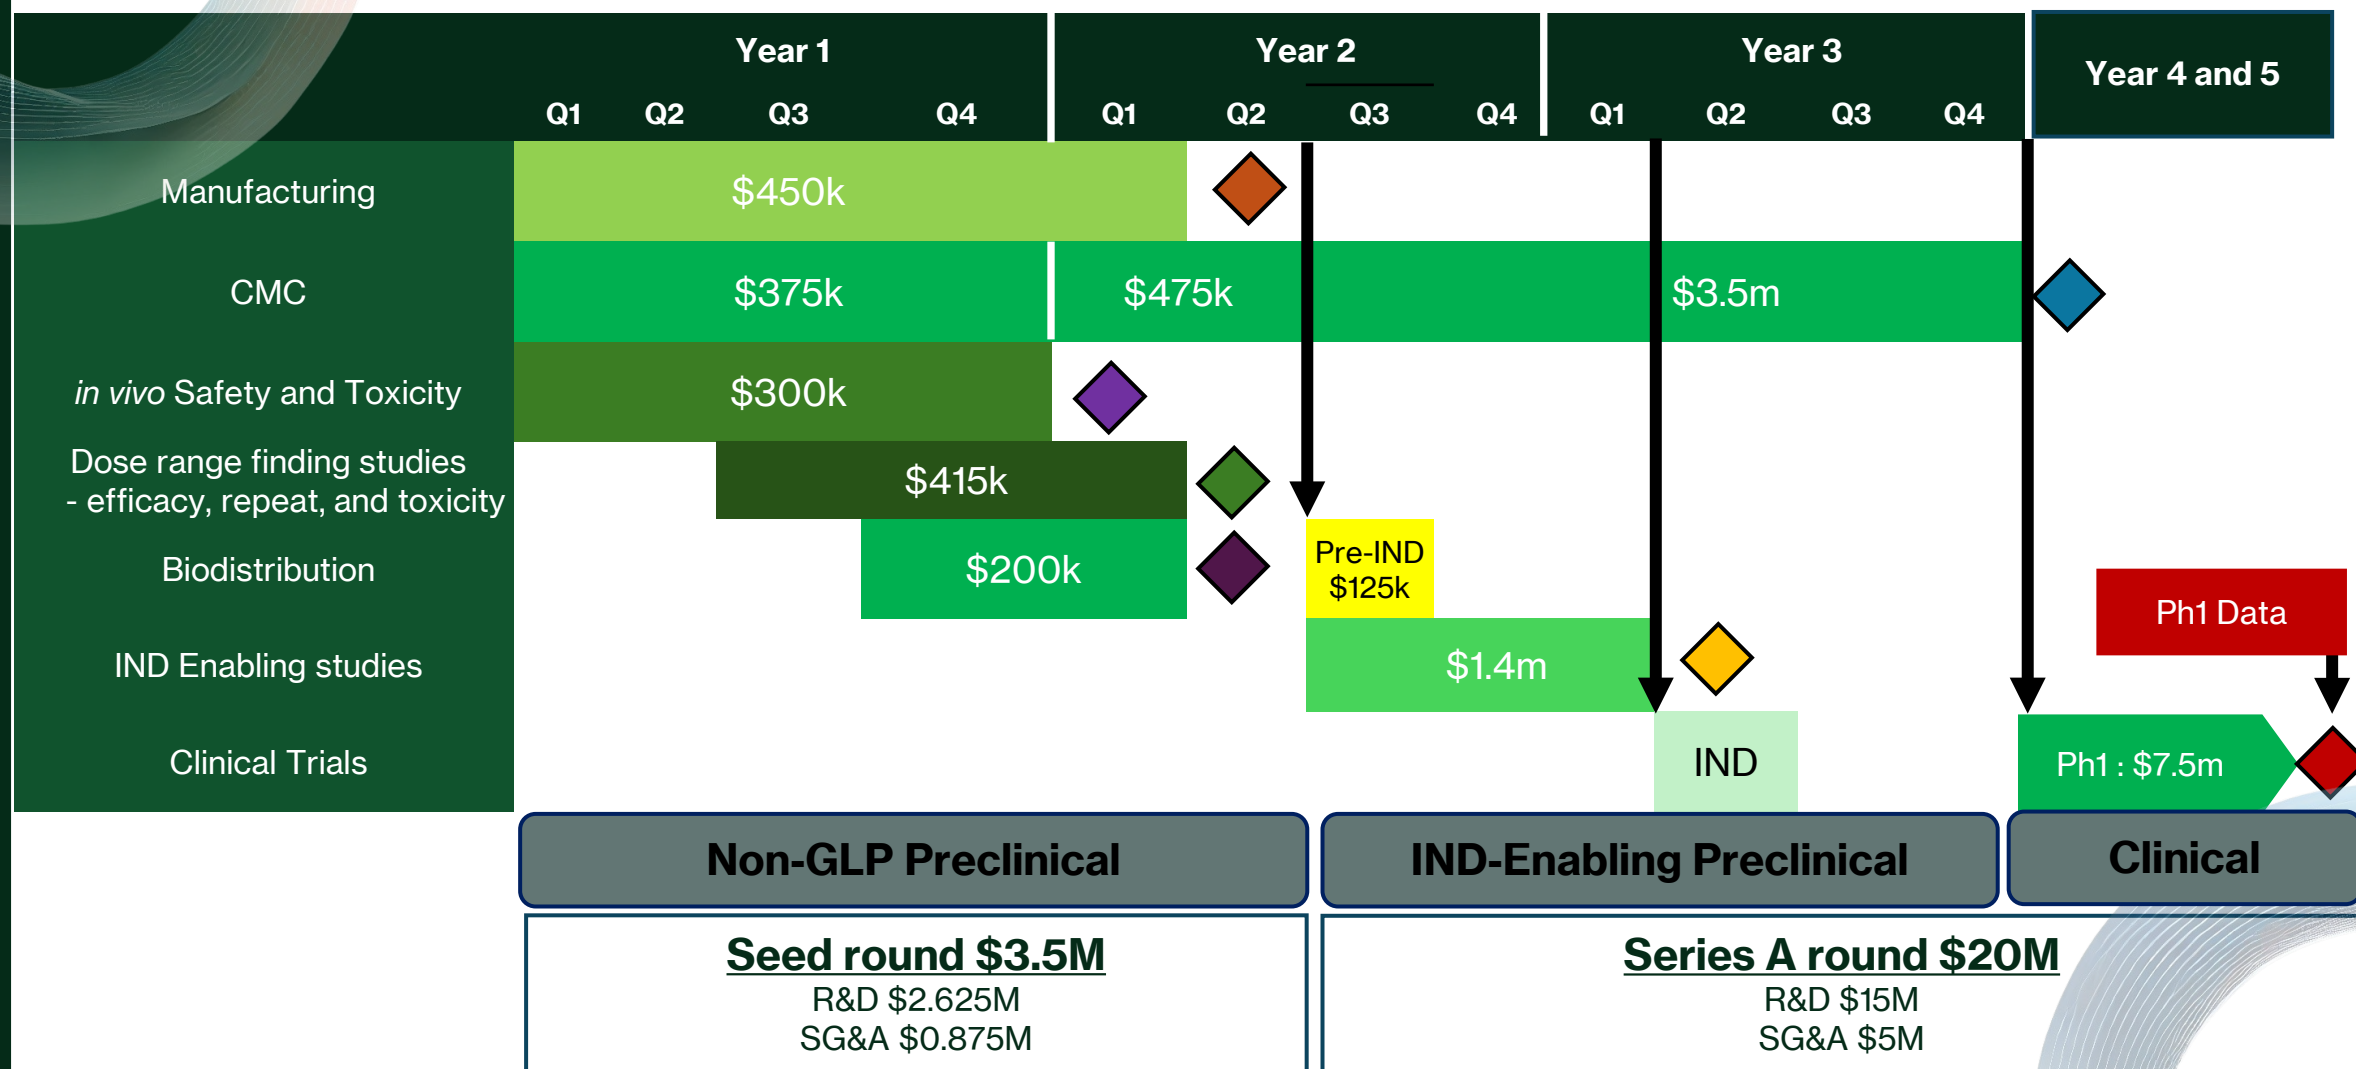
Year 1
Q1 Q2 Q3 Q4

Year 2
Q1 Q2 Q3 Q4

Year 3
Q1 Q2 Q3 Q4

Year 4 and 5

Manufacturing
$450k

CMC
$375k
$475k
$3.5m

*in vivo* Safety and Toxicity
$300k

Dose range finding studies - efficacy, repeat, and toxicity
$415k

Biodistribution
$200k

Pre-IND $125k

Ph1 Data

IND Enabling studies
$1.4m

Clinical Trials
IND
Ph1 : $7.5m

Non-GLP Preclinical

IND-Enabling Preclinical

Clinical

Seed round $3.5M
R&D $2.625M
SG&A $0.875M

Series A round $20M
R&D $15M
SG&A $5M